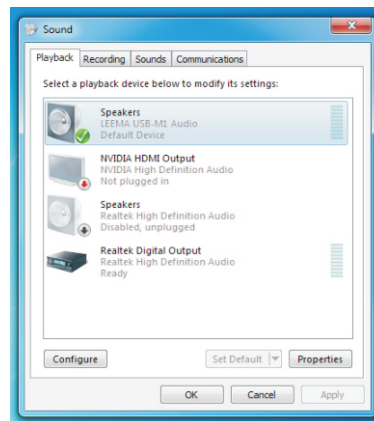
Sound

Playback Recording Sounds Communications

Select a playback device below to modify its settings:

Speakers
LEEMA USB-M1 Audio
Default Device

NVIDIA HDMI Output
NVIDIA High Definition Audio
Not plugged in

Speakers
Realtek High Definition Audio
Disabled, unplugged

Realtek Digital Output
Realtek High Definition Audio
Ready

Configure

Set Default

Properties

OK Cancel Apply